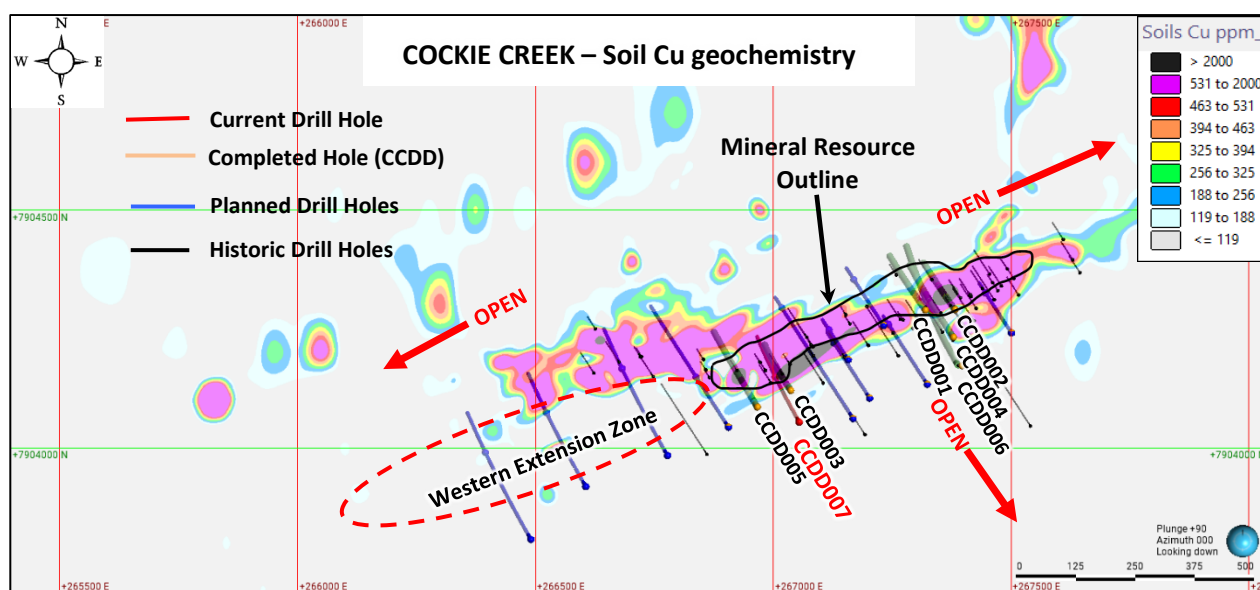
N
W E
S

+266000 E
+267500 E

COCKIE CREEK – Soil Cu geochemistry

Soils Cu ppm_
> 2000
531 to 2000
463 to 531
394 to 463
325 to 394
256 to 325
188 to 256
119 to 188
<= 119

Current Drill Hole
Completed Hole (CCDD)
Planned Drill Holes
Historic Drill Holes

Mineral Resource Outline

OPEN
OPEN
OPEN

+7904500 N
+7904000 N
+7904000 N

CCDD001
CCDD002
CCDD004
CCDD006
CCDD003
CCDD005
CCDD007

Western Extension Zone

Plunge +90
Azimuth 000
Looking down

0 125 250 375 500

+265500 E
+266000 E
+266500 E
+267000 E
+267500 E